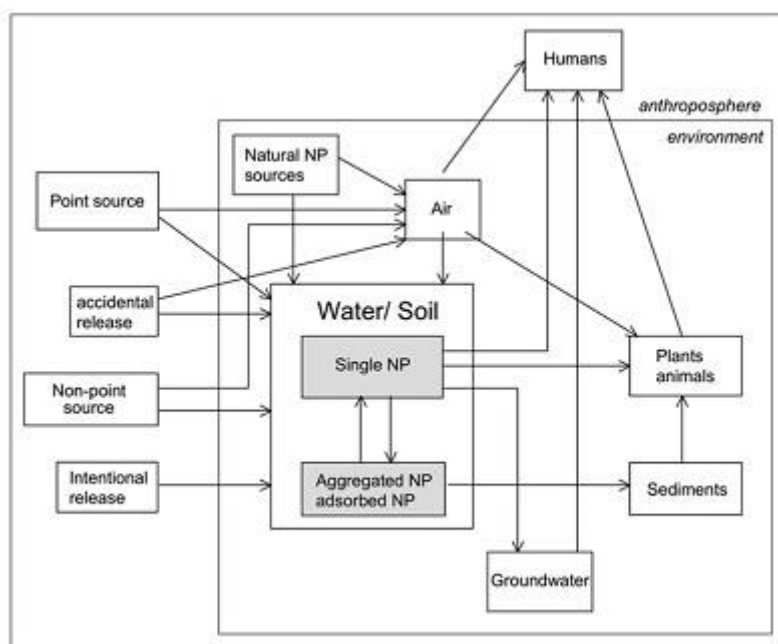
Humans

anthroposphere

environment

Natural NP sources

Point source

Air

accidental release

Water/ Soil

Single NP

Plants animals

Non-point source

Intentional release

Aggregated NP adsorbed NP

Sediments

Groundwater